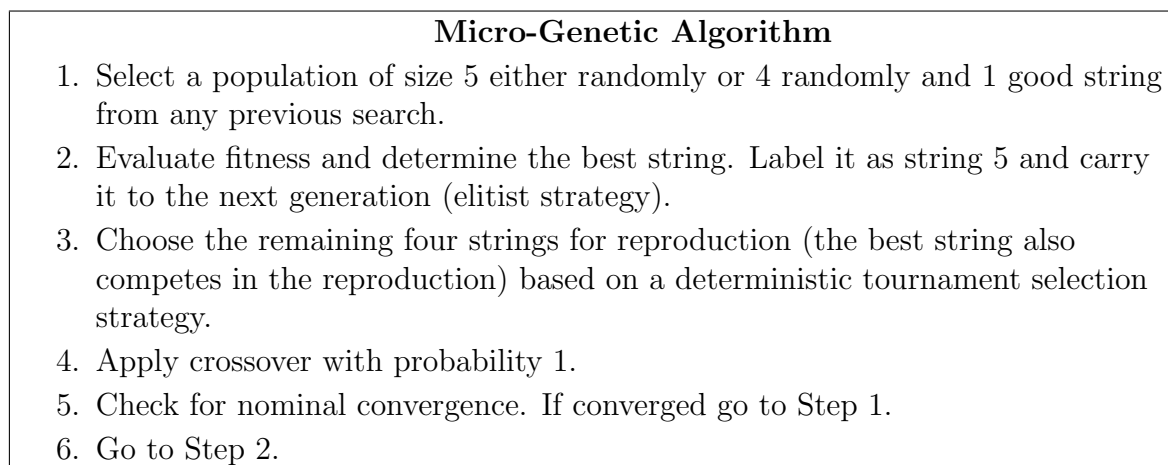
**Micro-Genetic Algorithm**

1. Select a population of size 5 either randomly or 4 randomly and 1 good string from any previous search.
2. Evaluate fitness and determine the best string. Label it as string 5 and carry it to the next generation (elitist strategy).
3. Choose the remaining four strings for reproduction (the best string also competes in the reproduction) based on a deterministic tournament selection strategy.
4. Apply crossover with probability 1.
5. Check for nominal convergence. If converged go to Step 1.
6. Go to Step 2.